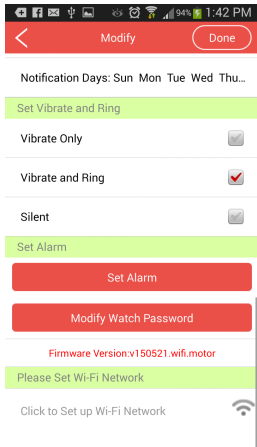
94% 1:42 PM

Modify

Done

Notification Days: Sun Mon Tue Wed Thu

Set Vibrate and Ring

Vibrate Only

Vibrate and Ring

Silent

Set Alarm

Set Alarm

Modify Watch Password

Firmware Version:v150521.wifi.motor

Please Set Wi-Fi Network

Click to Set up Wi-Fi Network